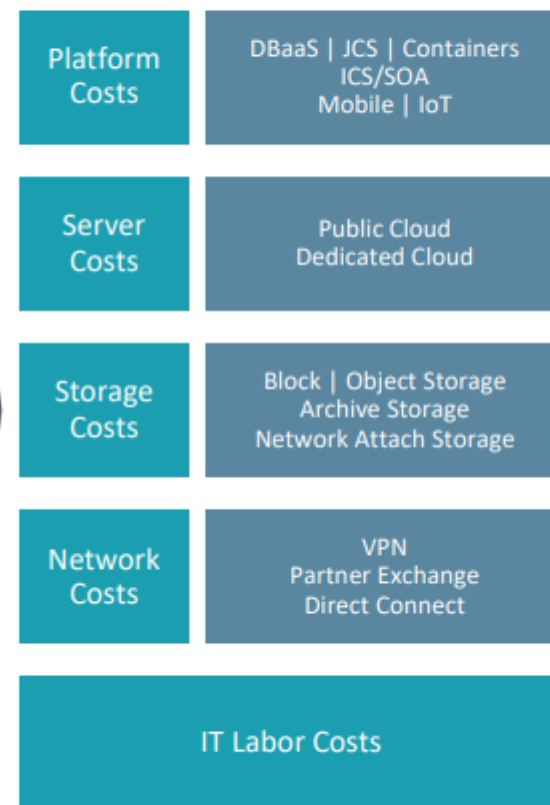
Platform Costs

DBaaS | JCS | Containers
ICS/SOA
Mobile | IoT

Server Costs

Public Cloud
Dedicated Cloud

Storage Costs

Block | Object Storage
Archive Storage
Network Attach Storage

Network Costs

VPN
Partner Exchange
Direct Connect

IT Labor Costs